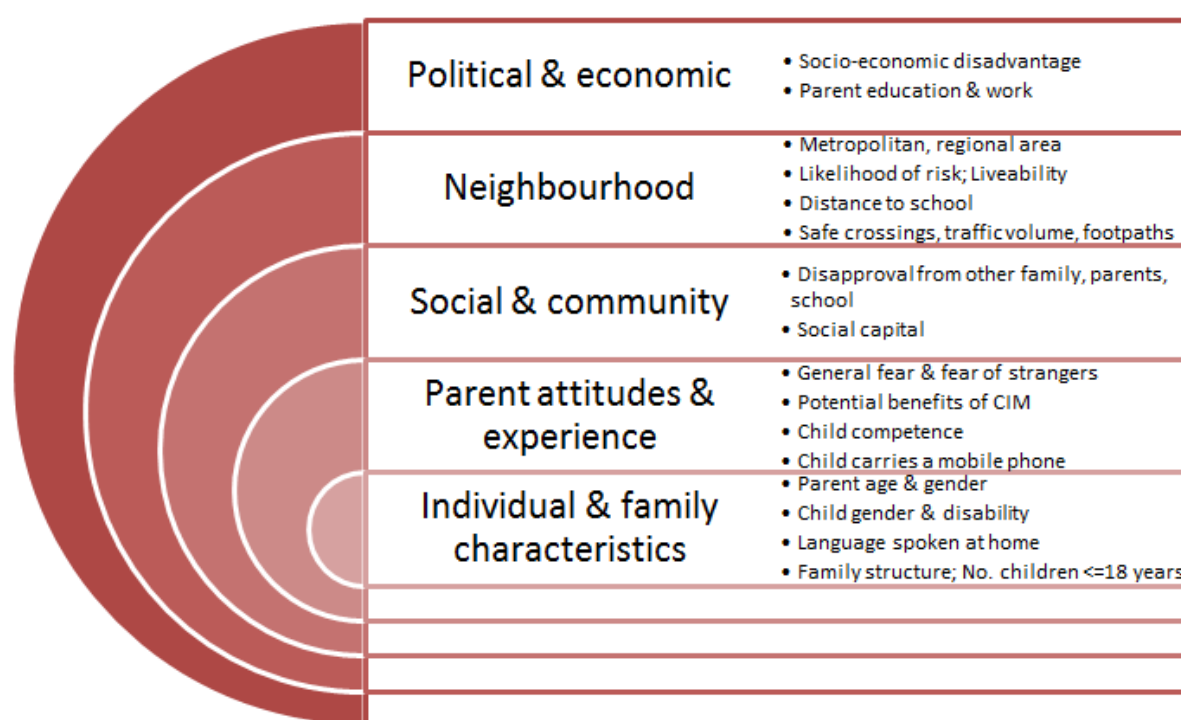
Political & economic

• Socio-economic disadvantage
• Parent education & work

Neighbourhood

• Metropolitan, regional area
• Likelihood of risk; Liveability
• Distance to school
• Safe crossings, traffic volume, footpaths

Social & community

• Disapproval from other family, parents, school
• Social capital

Parent attitudes & experience

• General fear & fear of strangers
• Potential benefits of CIM
• Child competence
• Child carries a mobile phone

Individual & family characteristics

• Parent age & gender
• Child gender & disability
• Language spoken at home
• Family structure; No. children <=18 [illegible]